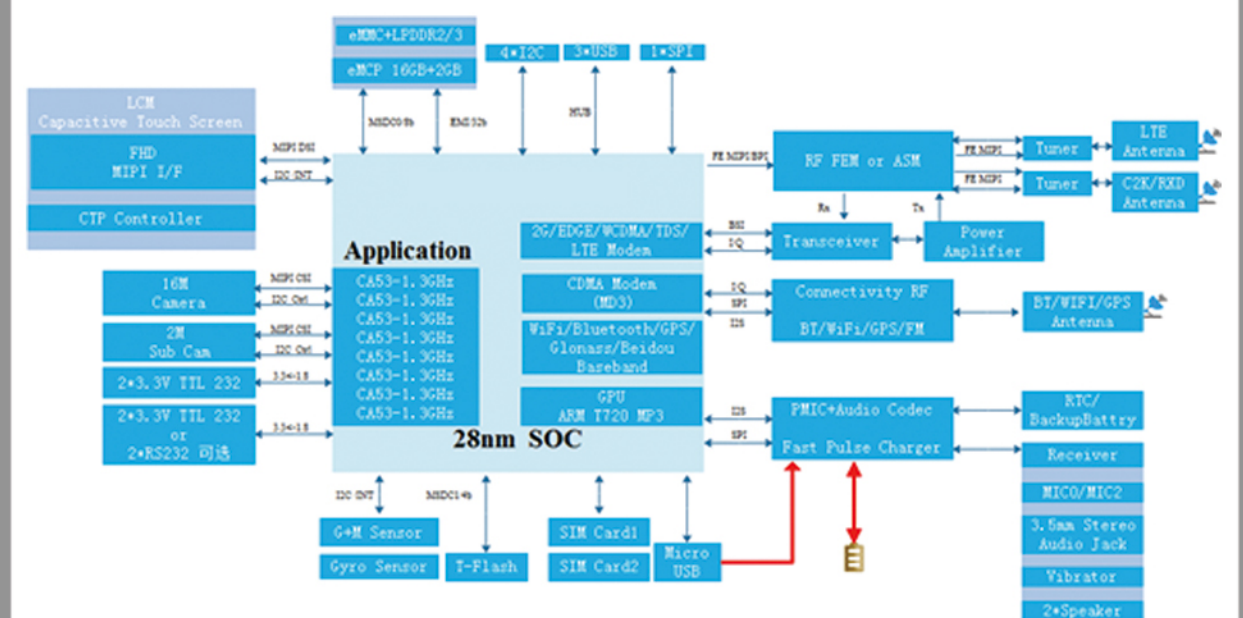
eMMC+LPDDR2/3
eMCP 16GB+2GB
4*I2C
3*USB
1*SPI

LCM
Capacitive Touch Screen
FHD
MIPI I/F
CTP Controller

MIPI DSI
I2C INT
MSDC0 8b
EMI 32b
HUB
FE MIPI BPI

RF FEM or ASM
FE MIPI
FE MIPI
Tuner
Tuner
LTE Antenna
C2K/RXD Antenna
Rx
Tx

Application
2G/EDGE/WCDMA/TDS/ LTE Modem
BSI
I/Q
Transceiver
Power Amplifier

16M Camera
MIPI CSI
I2C Ctrl
2M Sub Cam
MIPI CSI
I2C Ctrl
2*3.3V TTL 232
3.3<=1.8
2*3.3V TTL 232 or 2*RS232 可选
3.3<=1.8

CA53-1.3GHz
CA53-1.3GHz
CA53-1.3GHz
CA53-1.3GHz
CA53-1.3GHz
CA53-1.3GHz
CA53-1.3GHz
CA53-1.3GHz

CDMA Modem (MD3)
I/Q
SPI
I2S
Connectivity RF
BT/WiFi/GPS/FM
BT/WIFI/GPS Antenna
WiFi/Bluetooth/GPS/ Glonass/Beidou Baseband
GPU
ARM T720 MP3
I2S
SPI
PMIC+Audio Codec
Fast Pulse Charger
RTC/ BackupBattry
Receiver
MIC0/MIC2
3.5mm Stereo Audio Jack
Vibrator
2*Speaker

28nm SOC

I2C INT
MSDC1 4b
G+M Sensor
Gyro Sensor
T-Flash
SIM Card1
SIM Card2
Micro USB